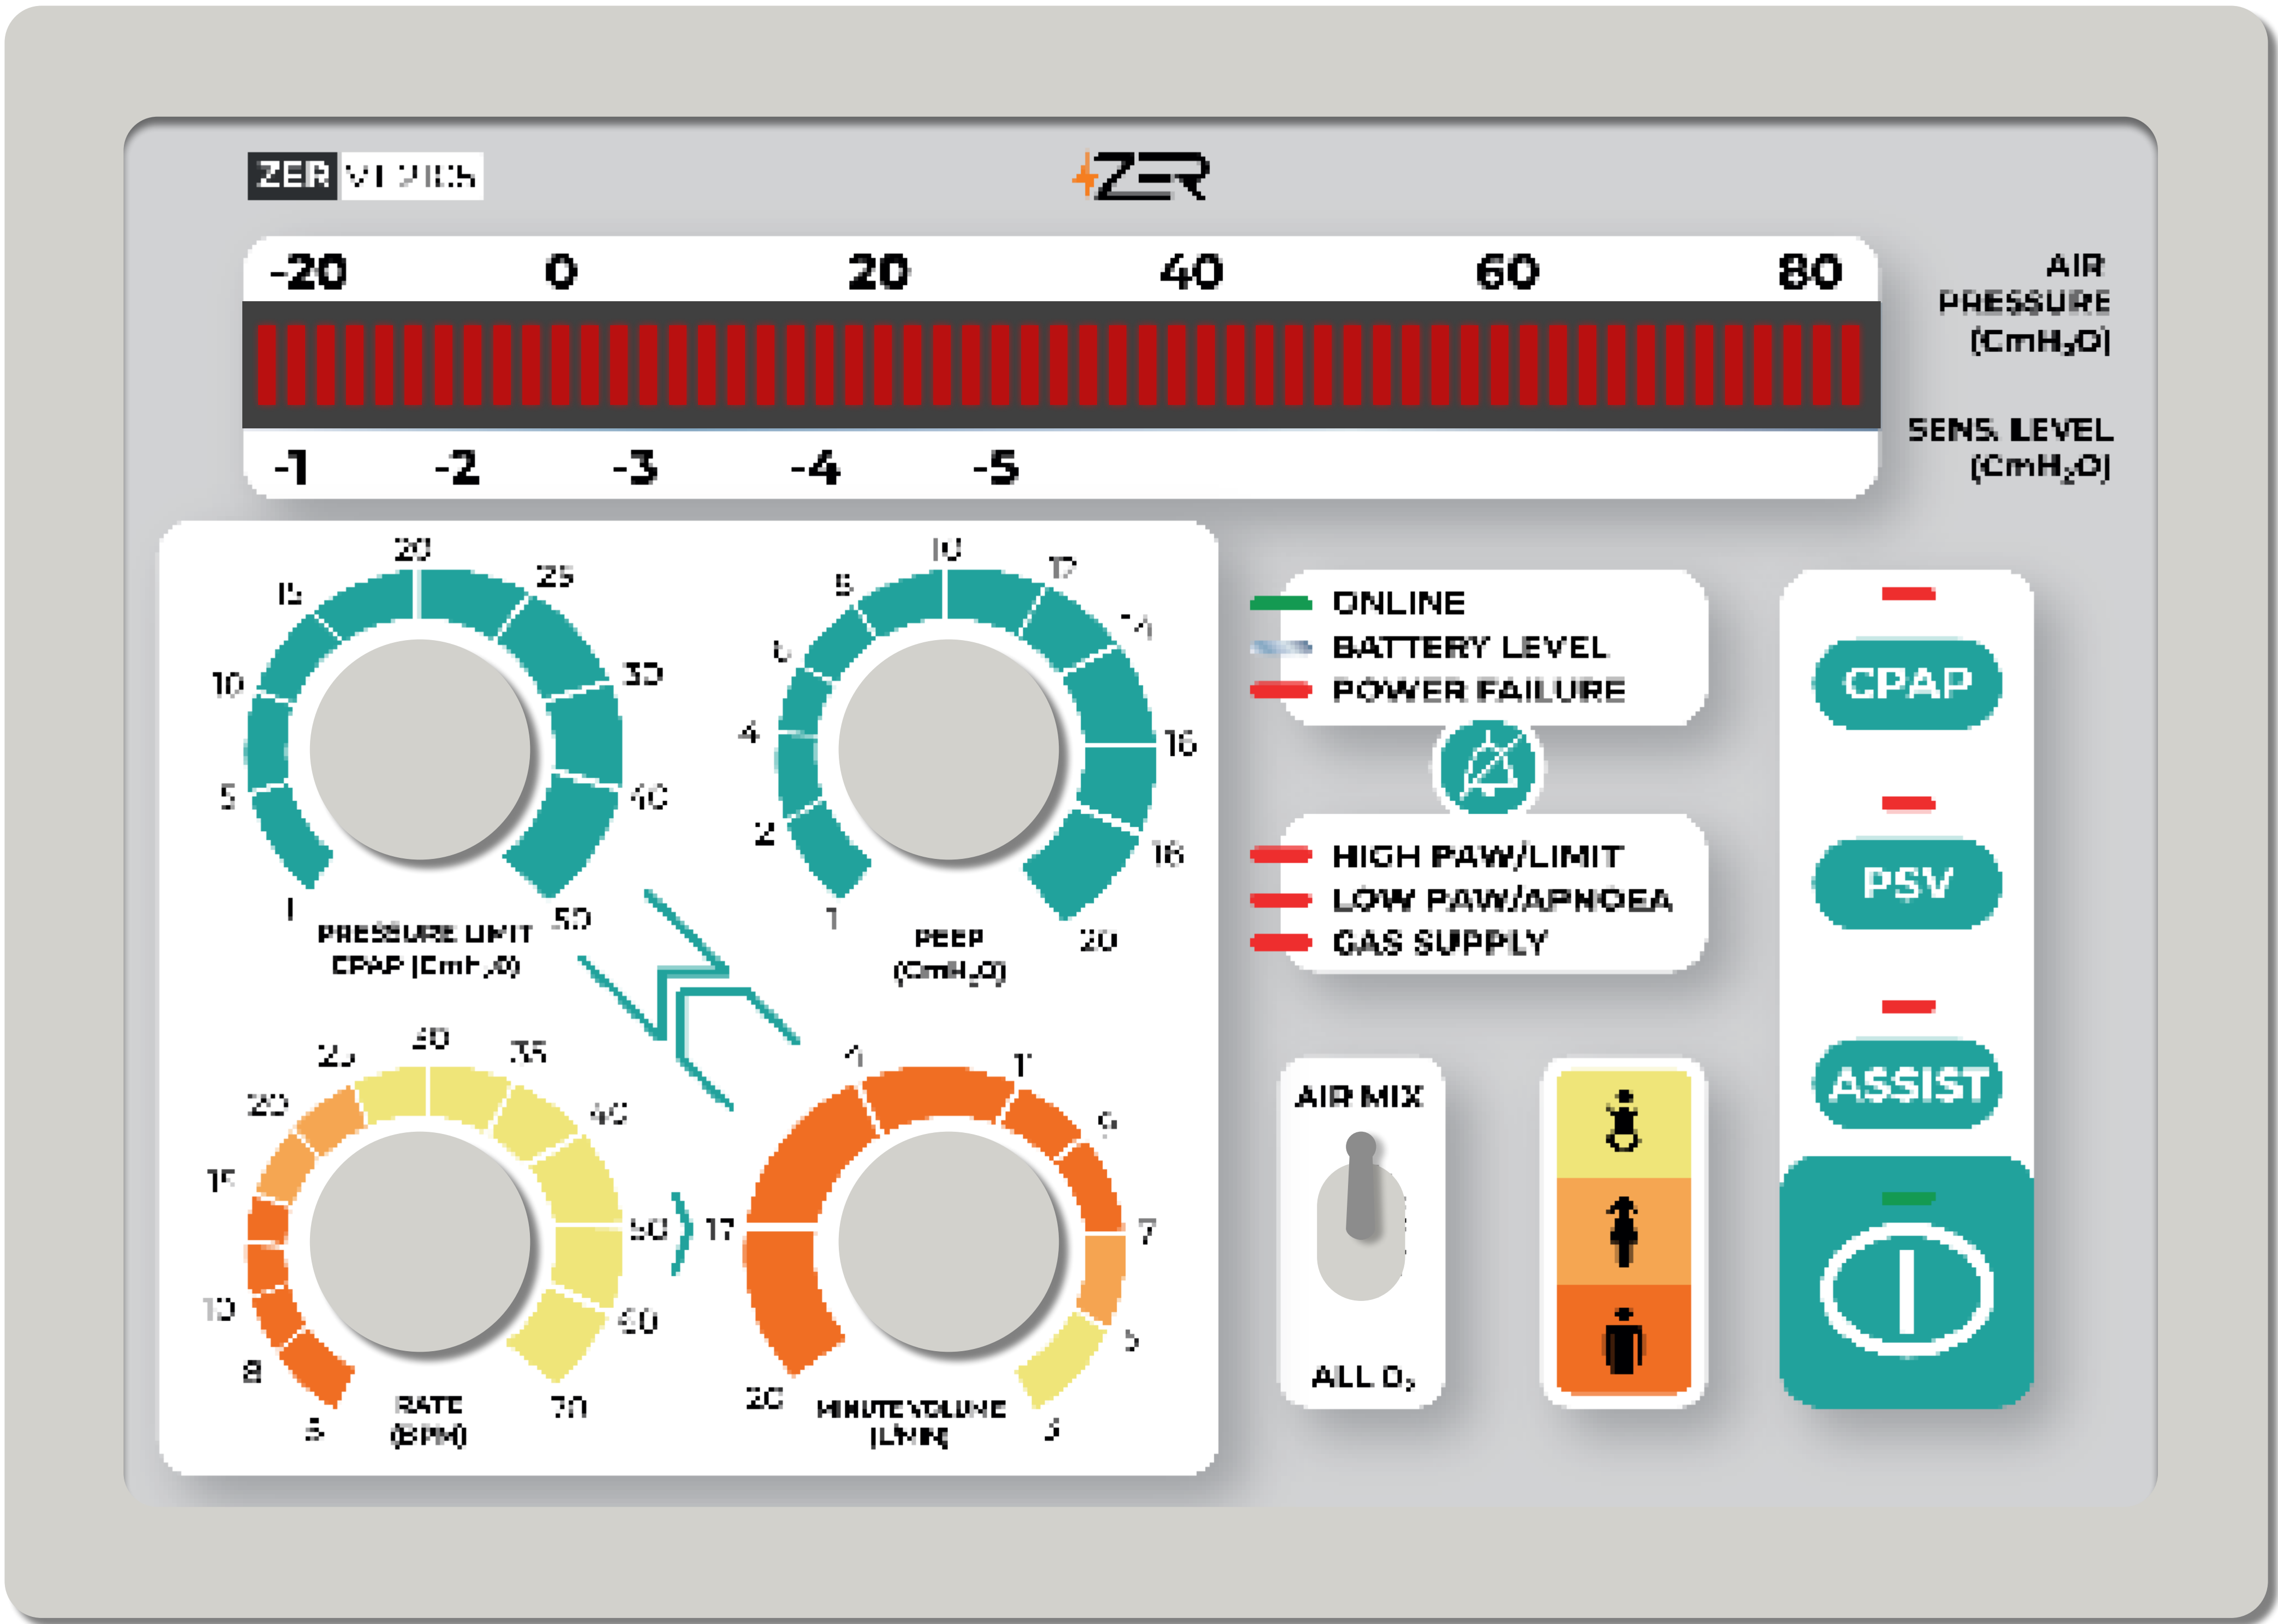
ZER VT 2105

ZER

-20 0 20 40 60 80

AIR PRESSURE (CmH$_2$O)

-1 -2 -3 -4 -5

SENS. LEVEL (CmH$_2$O)

20 25 15 30 10 40 5 1 50

PRESSURE LIMIT CPAP (CmH$_2$O)

10 12 8 14 6 4 16 2 18 1 20

PEEP (CmH$_2$O)

ONLINE
BATTERY LEVEL
POWER FAILURE

HIGH PAW/LIMIT
LOW PAW/APNOEA
GAS SUPPLY

CPAP

PSV

ASSIST

25 30 35 20 40 15 50 10 60 8 5 70

RATE (BPM)

17 4 11 9 7 5 3 20

MINUTE VOLUME (L/MIN)

AIR MIX

ALL O$_2$